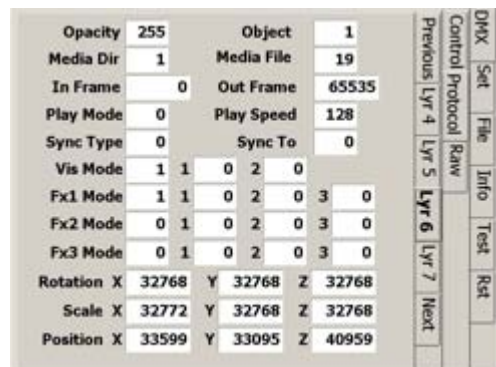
| Opacity | 255 | Object | 1 |
|---|---|---|---|
| Media Dir | 1 | Media File | 19 |
| In Frame | 0 | Out Frame | 65535 |
| Play Mode | 0 | Play Speed | 128 |
| Sync Type | 0 | Sync To | 0 |

| Vis Mode | 1 | 1 | 0 | 2 | 0 | | |
|---|---|---|---|---|---|---|---|
| Fx1 Mode | 1 | 1 | 0 | 2 | 0 | 3 | 0 |
| Fx2 Mode | 0 | 1 | 0 | 2 | 0 | 3 | 0 |
| Fx3 Mode | 0 | 1 | 0 | 2 | 0 | 3 | 0 |

| Rotation X | 32768 | Y | 32768 | Z | 32768 |
|---|---|---|---|---|---|
| Scale X | 32772 | Y | 32768 | Z | 32768 |
| Position X | 33599 | Y | 33095 | Z | 40959 |

Previous
Lyr 4
Lyr 5
Lyr 6
Lyr 7
Next

Control Protocol
Raw

DMX
Set
File
Info
Test
Rst